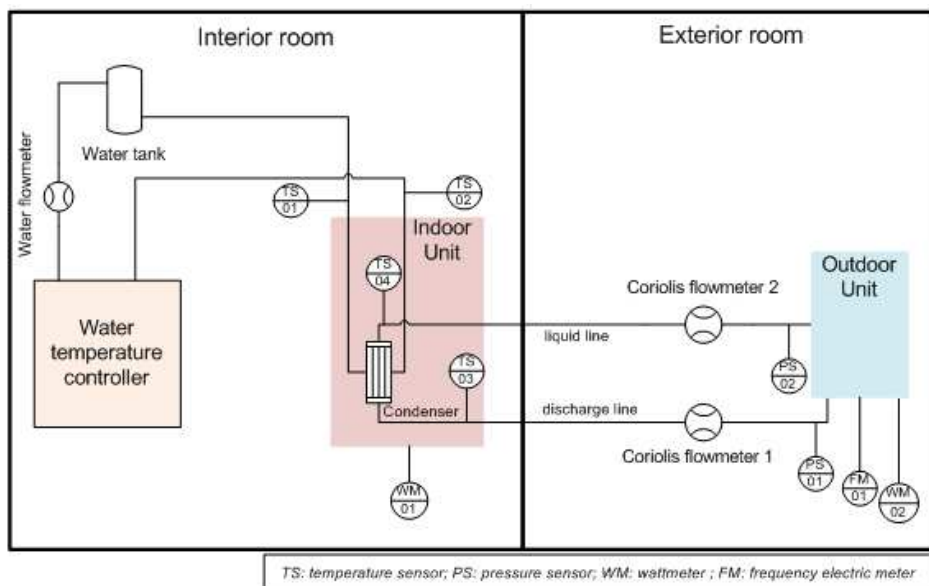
Interior room

Exterior room

Water tank

Water flowmeter

TS 01

TS 02

Indoor Unit

TS 04

Water temperature controller

TS 03

Condenser

WM 01

Coriolis flowmeter 2

liquid line

discharge line

Coriolis flowmeter 1

Outdoor Unit

PS 02

PS 01

FM 01

WM 02

TS: temperature sensor; PS: pressure sensor; WM: wattmeter ; FM: frequency electric meter